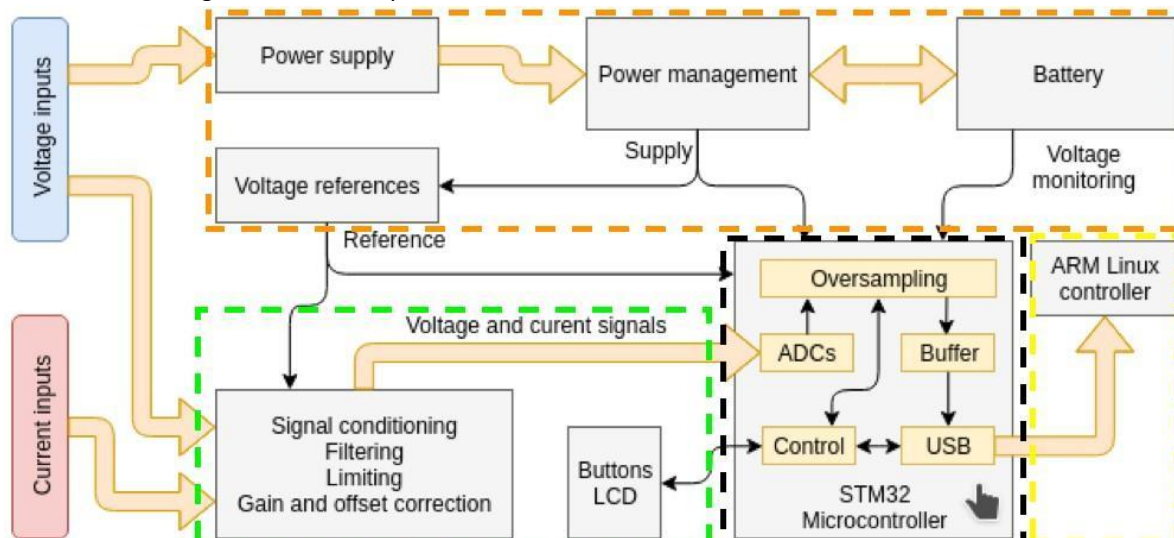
Voltage inputs

Power supply

Power management

Battery

Supply

Voltage references

Voltage monitoring

Reference

ARM Linux controller

Oversampling

Voltage and curent signals

ADCs

Buffer

Current inputs

Signal conditioning
Filtering
Limiting
Gain and offset correction

Buttons
LCD

Control

USB

STM32
Microcontroller